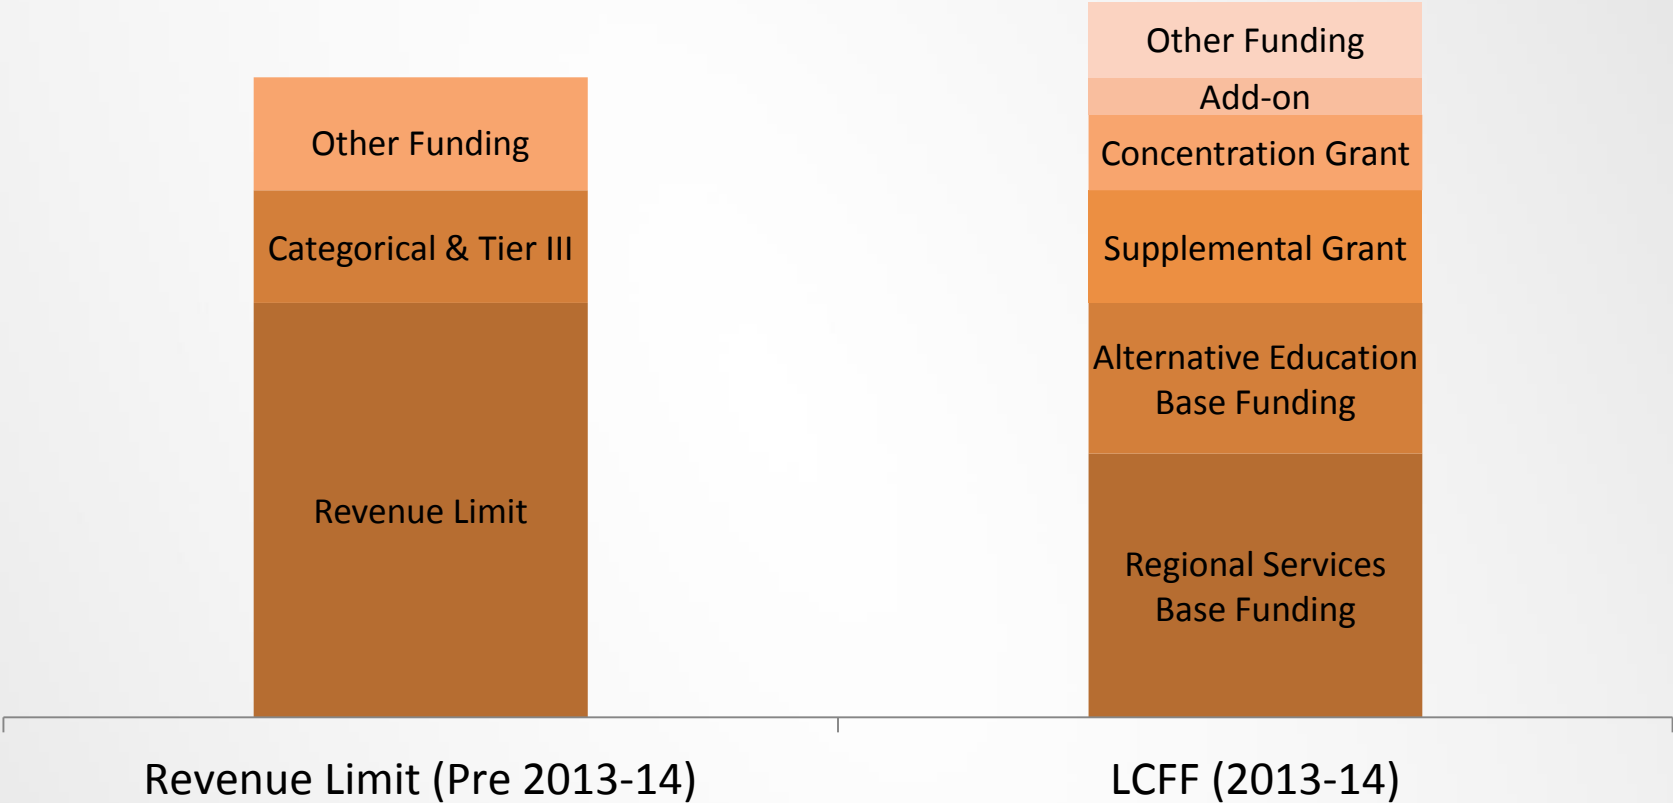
Other Funding

Categorical & Tier III

Revenue Limit

Other Funding

Add-on

Concentration Grant

Supplemental Grant

Alternative Education Base Funding

Regional Services Base Funding

Revenue Limit (Pre 2013-14)

LCFF (2013-14)